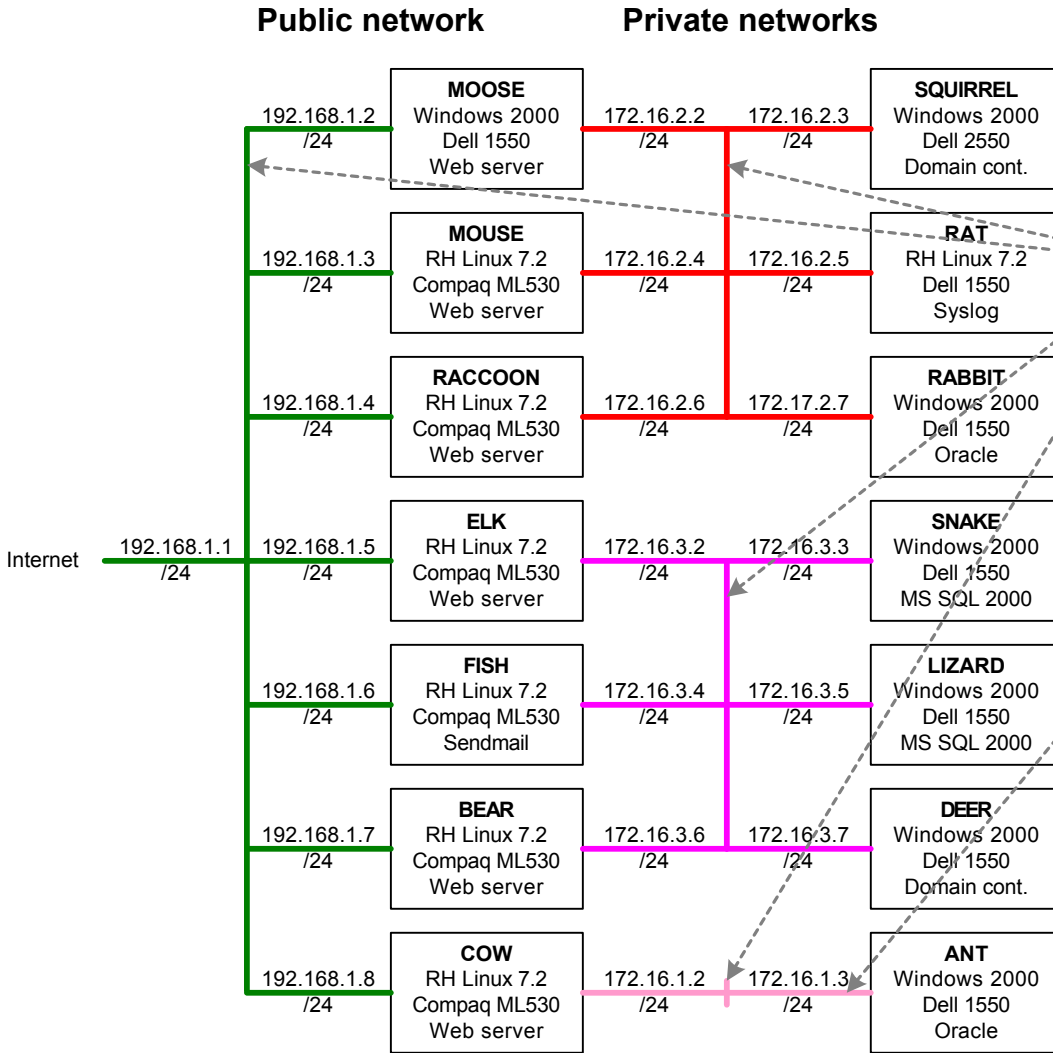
Public network

Private networks

192.168.1.2 /24

MOOSE
Windows 2000
Dell 1550
Web server

172.16.2.2 /24

172.16.2.3 /24

SQUIRREL
Windows 2000
Dell 2550
Domain cont.

192.168.1.3 /24

MOUSE
RH Linux 7.2
Compaq ML530
Web server

172.16.2.4 /24

172.16.2.5 /24

RAT
RH Linux 7.2
Dell 1550
Syslog

192.168.1.4 /24

RACCOON
RH Linux 7.2
Compaq ML530
Web server

172.16.2.6 /24

172.17.2.7 /24

RABBIT
Windows 2000
Dell 1550
Oracle

Internet

192.168.1.1 /24

192.168.1.5 /24

ELK
RH Linux 7.2
Compaq ML530
Web server

172.16.3.2 /24

172.16.3.3 /24

SNAKE
Windows 2000
Dell 1550
MS SQL 2000

192.168.1.6 /24

FISH
RH Linux 7.2
Compaq ML530
Sendmail

172.16.3.4 /24

172.16.3.5 /24

LIZARD
Windows 2000
Dell 1550
MS SQL 2000

192.168.1.7 /24

BEAR
RH Linux 7.2
Compaq ML530
Web server

172.16.3.6 /24

172.16.3.7 /24

DEER
Windows 2000
Dell 1550
Domain cont.

192.168.1.8 /24

COW
RH Linux 7.2
Compaq ML530
Web server

172.16.1.2 /24

172.16.1.3 /24

ANT
Windows 2000
Dell 1550
Oracle